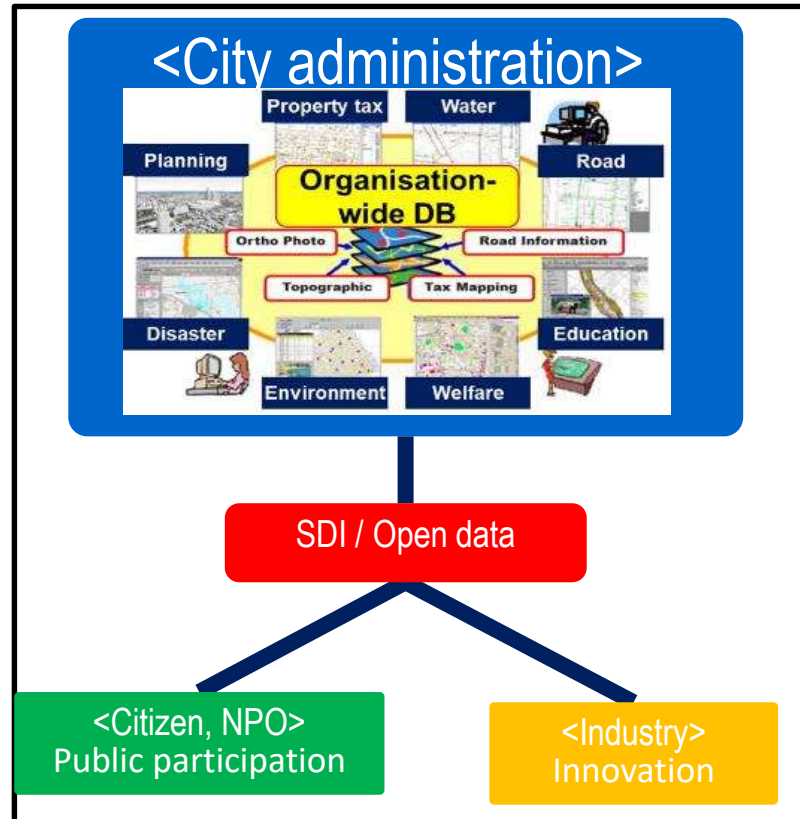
<City administration>

Property tax
Water
Planning
Road
Organisation-wide DB
Ortho Photo
Road Information
Topographic
Tax Mapping
Disaster
Education
Environment
Welfare

SDI / Open data

<Citizen, NPO>
Public participation

<Industry>
Innovation